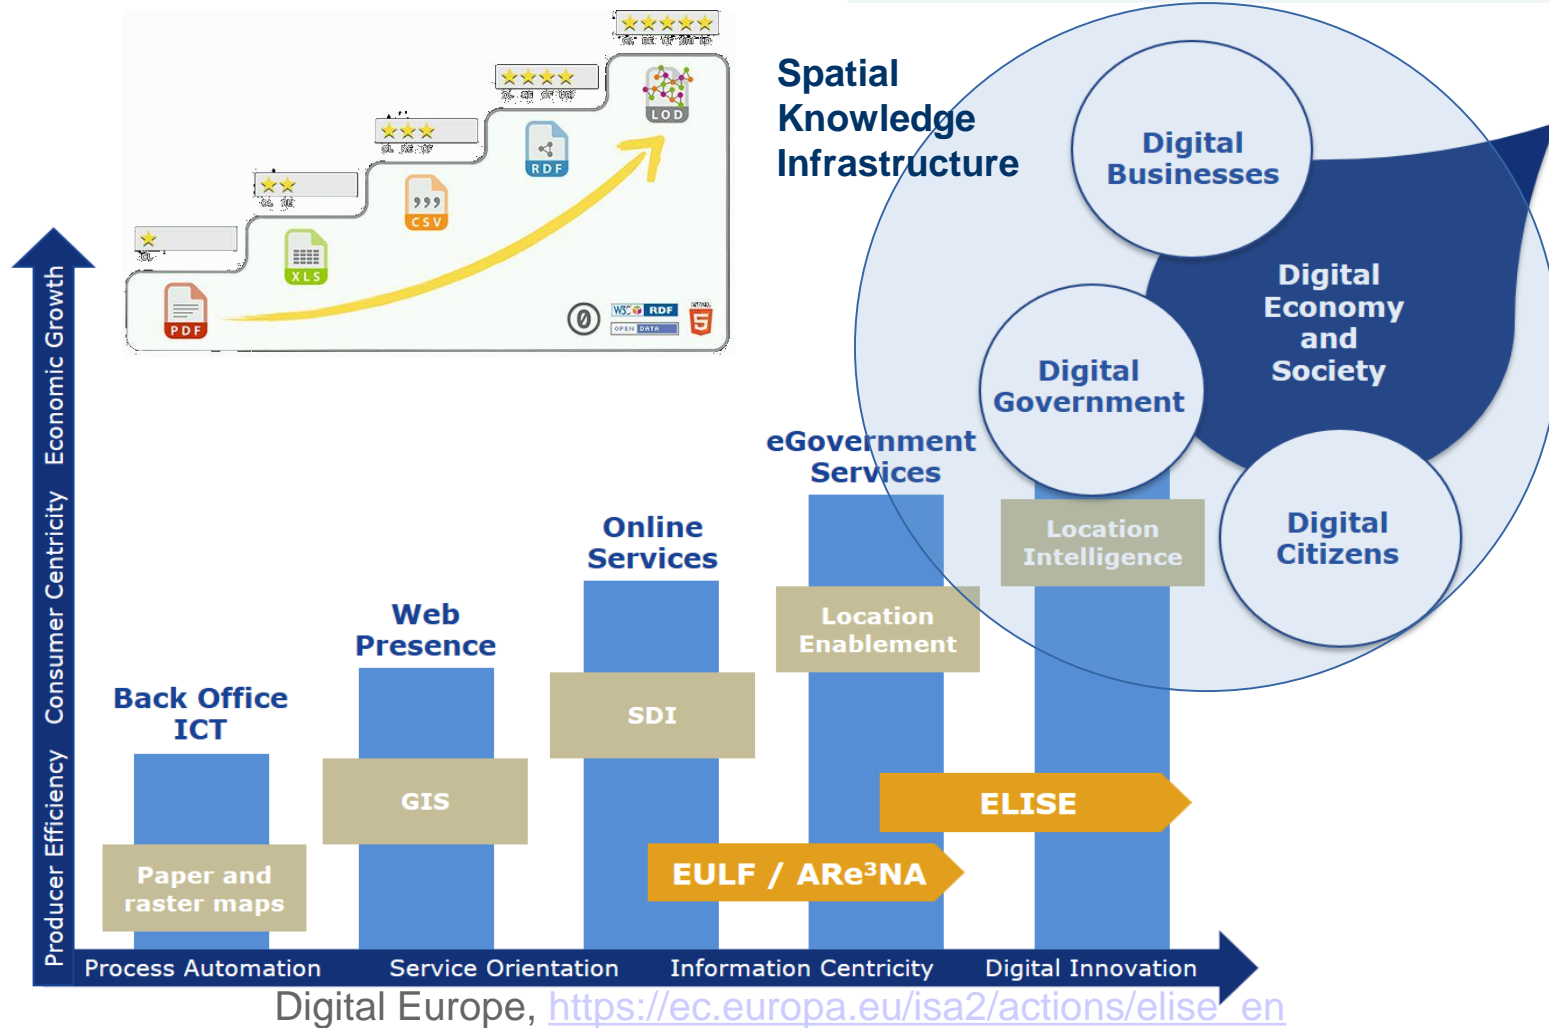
Producer Efficiency Consumer Centricity Economic Growth

PDF
XLS
CSV
RDF
LOD

Spatial Knowledge Infrastructure

Digital Businesses

Digital Economy and Society

Digital Government

Digital Citizens

eGovernment Services

Location Intelligence

Online Services

Location Enablement

Web Presence

Back Office ICT

SDI

GIS

Paper and raster maps

ELISE

EULF / ARe³NA

Process Automation Service Orientation Information Centricity Digital Innovation

Digital Europe, https://ec.europa.eu/isa2/actions/elise_en